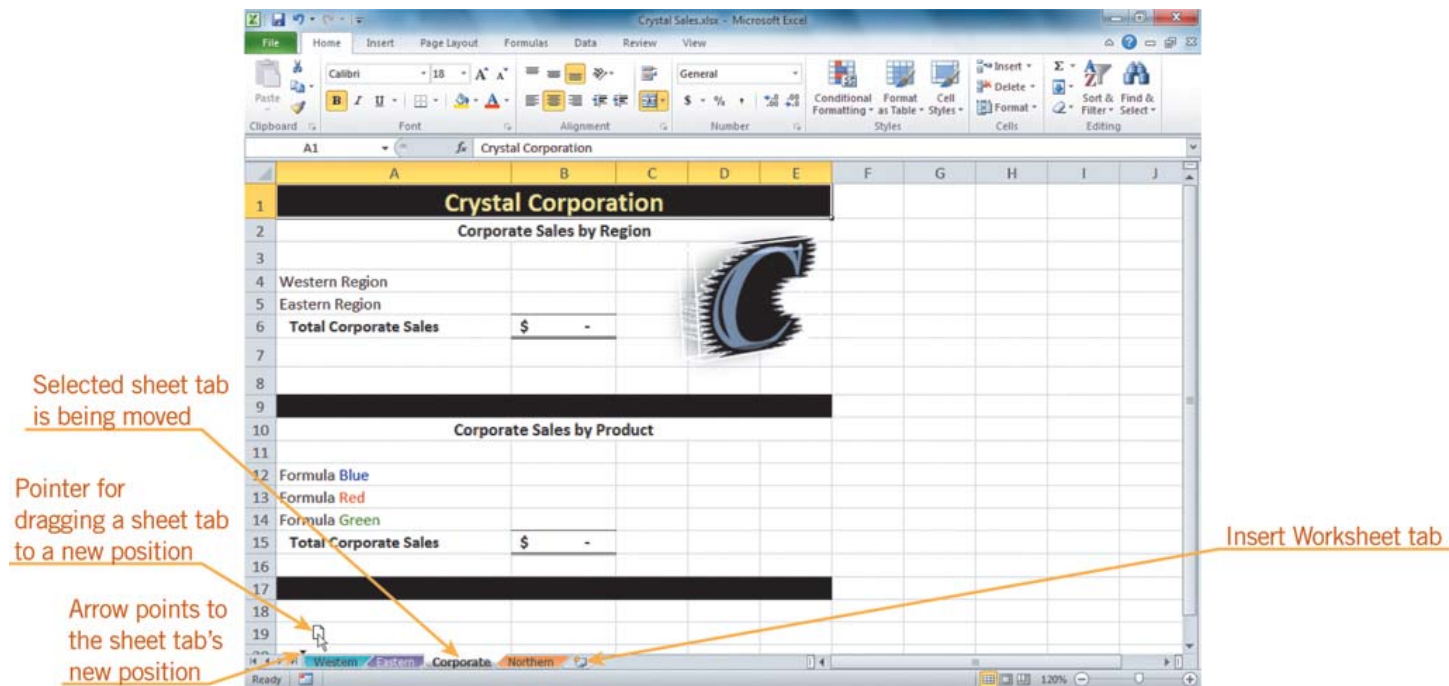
Crystal Sales.xlsx - Microsoft Excel

File Home Insert Page Layout Formulas Data Review View

Paste
Clipboard

Calibri 18 A A
B I U
Font

Alignment

General
$ - % ,
Number

Conditional Formatting
Format as Table
Cell Styles
Styles

Insert
Delete
Format
Cells

Sort & Filter
Find & Select
Editing

A1 Crystal Corporation

| | A | B | C | D | E | F | G | H | I | J |
|---|---|---|---|---|---|---|---|---|---|---|
| 1 | Crystal Corporation | | | | | | | | | |
| 2 | Corporate Sales by Region | | | | | | | | | |
| 3 | | | | | | | | | | |
| 4 | Western Region | | | | | | | | | |
| 5 | Eastern Region | | | | | | | | | |
| 6 | Total Corporate Sales | $ - | | | | | | | | |
| 7 | | | | | | | | | | |
| 8 | | | | | | | | | | |
| 9 | | | | | | | | | | |
| 10 | Corporate Sales by Product | | | | | | | | | |
| 11 | | | | | | | | | | |
| 12 | Formula Blue | | | | | | | | | |
| 13 | Formula Red | | | | | | | | | |
| 14 | Formula Green | | | | | | | | | |
| 15 | Total Corporate Sales | $ - | | | | | | | | |
| 16 | | | | | | | | | | |
| 17 | | | | | | | | | | |
| 18 | | | | | | | | | | |
| 19 | | | | | | | | | | |

Western Eastern Corporate Northern

Ready 120%

Selected sheet tab is being moved

Pointer for dragging a sheet tab to a new position

Arrow points to the sheet tab's new position

Insert Worksheet tab